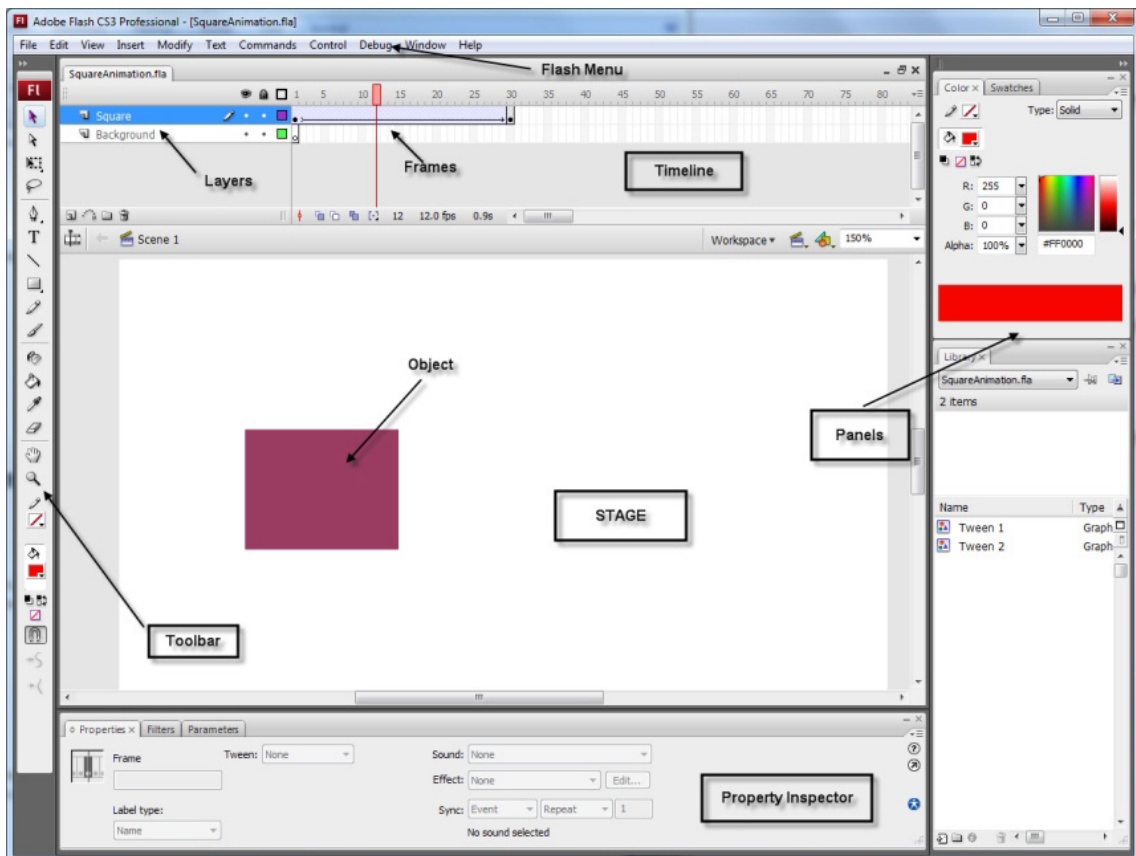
Adobe Flash CS3 Professional - [SquareAnimation.fla]

File Edit View Insert Modify Text Commands Control Debug Window Help

Flash Menu

SquareAnimation.fla

1 5 10 15 20 25 30 35 40 45 50 55 60 65 70 75 80

Square

Background

Layers

Frames

Timeline

12 12.0 fps 0.9s

Scene 1

Workspace

150%

Object

STAGE

Toolbar

Color Swatches

Type: Solid

R: 255
G: 0
B: 0
Alpha: 100%

#FF0000

Library

SquareAnimation.fla

2 items

Panels

| Name | Type |
|---|---|
| Tween 1 | Graph |
| Tween 2 | Graph |

Properties Filters Parameters

Frame

Tween: None

Label type:

Name

Sound: None

Effect: None

Edit...

Sync: Event Repeat 1

No sound selected

Property Inspector